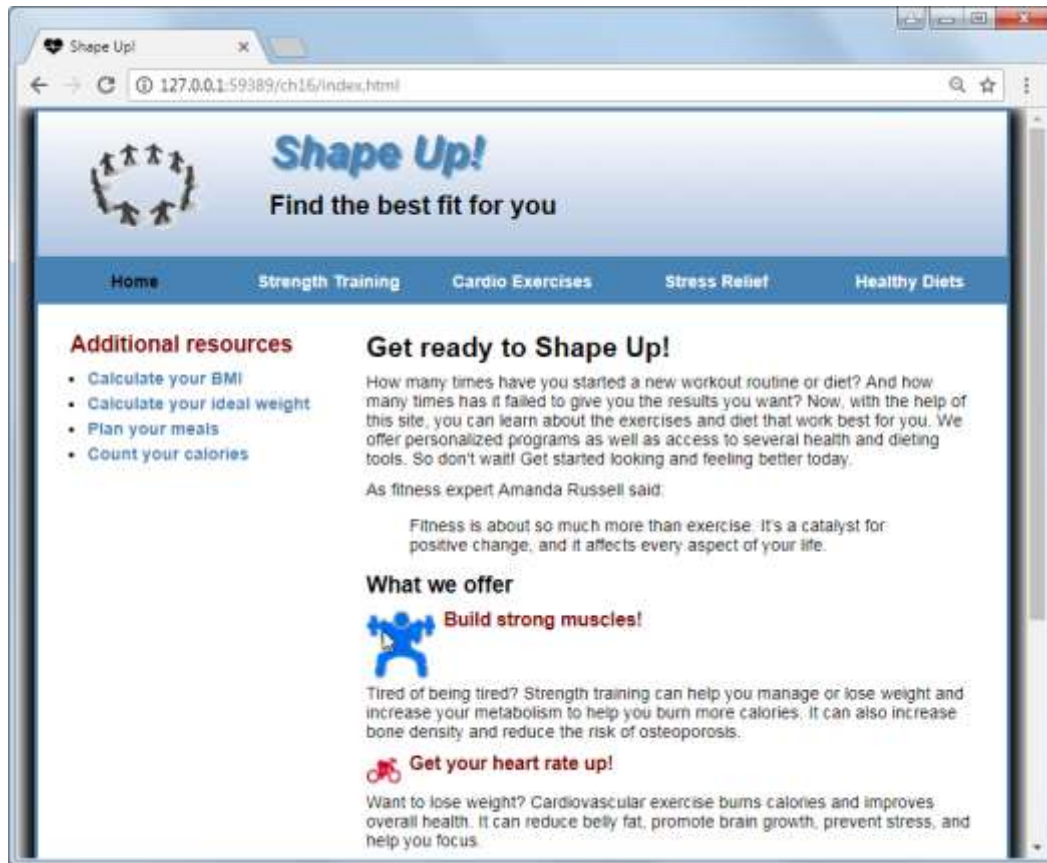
Shape Up!

127.0.0.1:59389/ch16/index.html

Shape Up!

Find the best fit for you

Home

Strength Training

Cardio Exercises

Stress Relief

Healthy Diets

Additional resources

- Calculate your BMI
- Calculate your ideal weight
- Plan your meals
- Count your calories

Get ready to Shape Up!

How many times have you started a new workout routine or diet? And how many times has it failed to give you the results you want? Now, with the help of this site, you can learn about the exercises and diet that work best for you. We offer personalized programs as well as access to several health and dieting tools. So don't wait! Get started looking and feeling better today.

As fitness expert Amanda Russell said:

Fitness is about so much more than exercise. It's a catalyst for positive change, and it affects every aspect of your life.

What we offer

Build strong muscles!

Tired of being tired? Strength training can help you manage or lose weight and increase your metabolism to help you burn more calories. It can also increase bone density and reduce the risk of osteoporosis.

Get your heart rate up!

Want to lose weight? Cardiovascular exercise burns calories and improves overall health. It can reduce belly fat, promote brain growth, prevent stress, and help you focus.